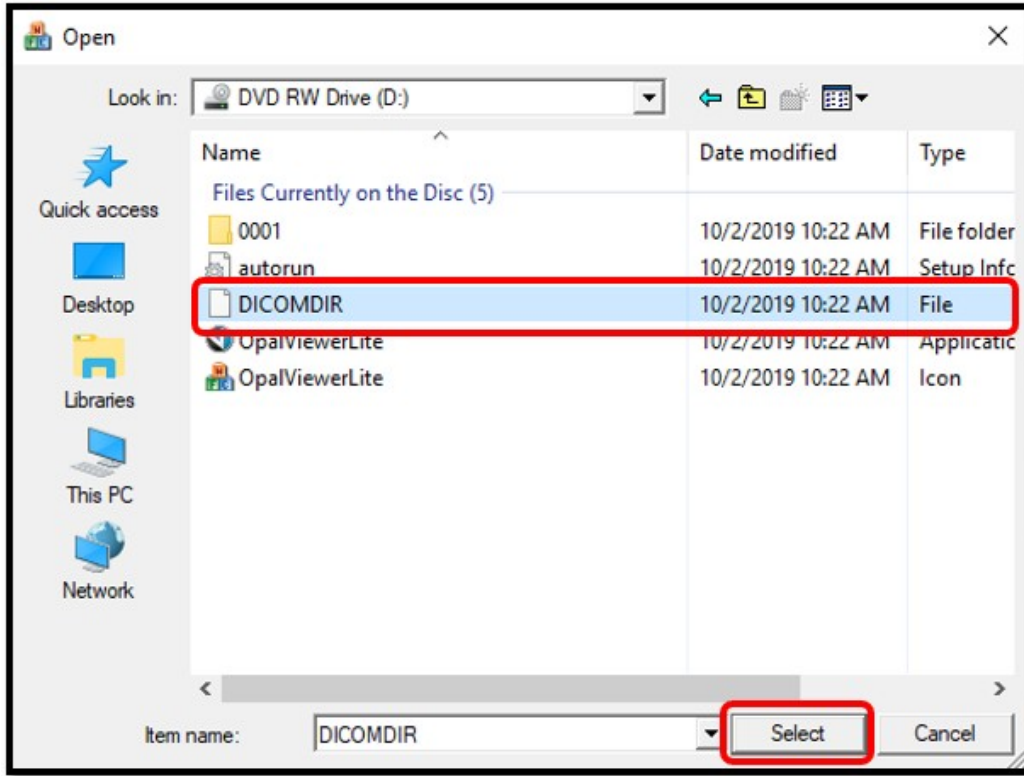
Open

Look in: DVD RW Drive (D:)

| Name | Date modified | Type |
|---|---|---|
| Files Currently on the Disc (5) | | |
| 0001 | 10/2/2019 10:22 AM | File folder |
| autorun | 10/2/2019 10:22 AM | Setup Infc |
| DICOMDIR | 10/2/2019 10:22 AM | File |
| OpalViewerLite | 10/2/2019 10:22 AM | Applicatic |
| OpalViewerLite | 10/2/2019 10:22 AM | Icon |

Quick access
Desktop
Libraries
This PC
Network

Item name: DICOMDIR

Select

Cancel